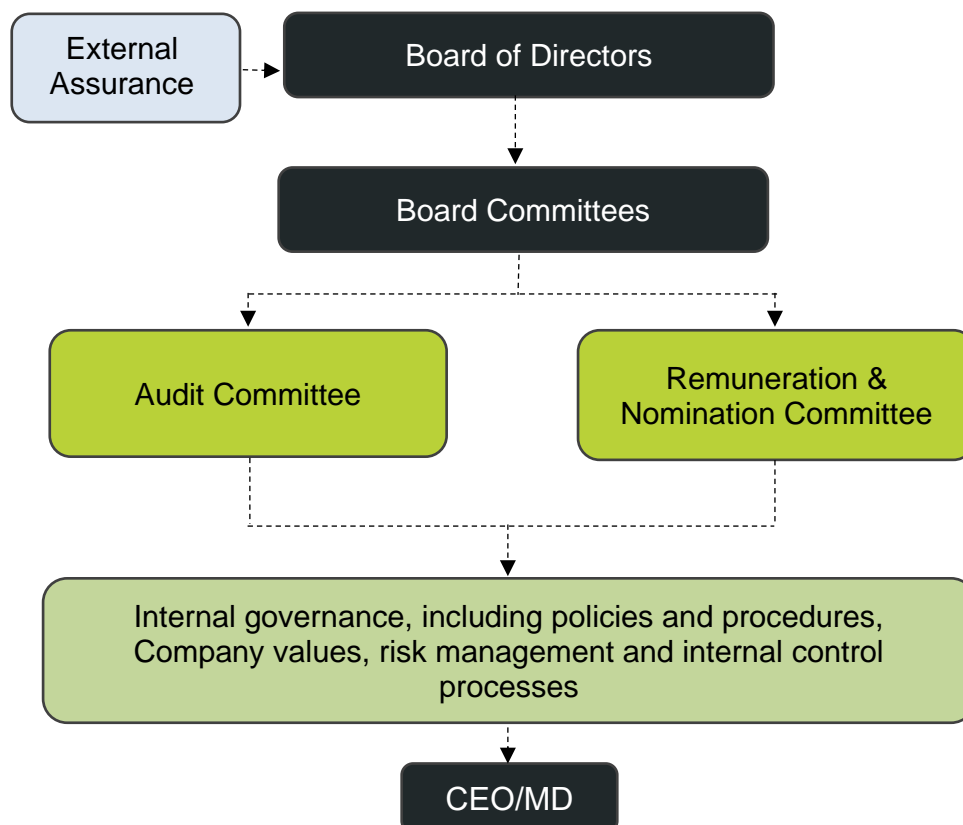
External Assurance

Board of Directors

Board Committees

Audit Committee

Remuneration & Nomination Committee

Internal governance, including policies and procedures, Company values, risk management and internal control processes

CEO/MD